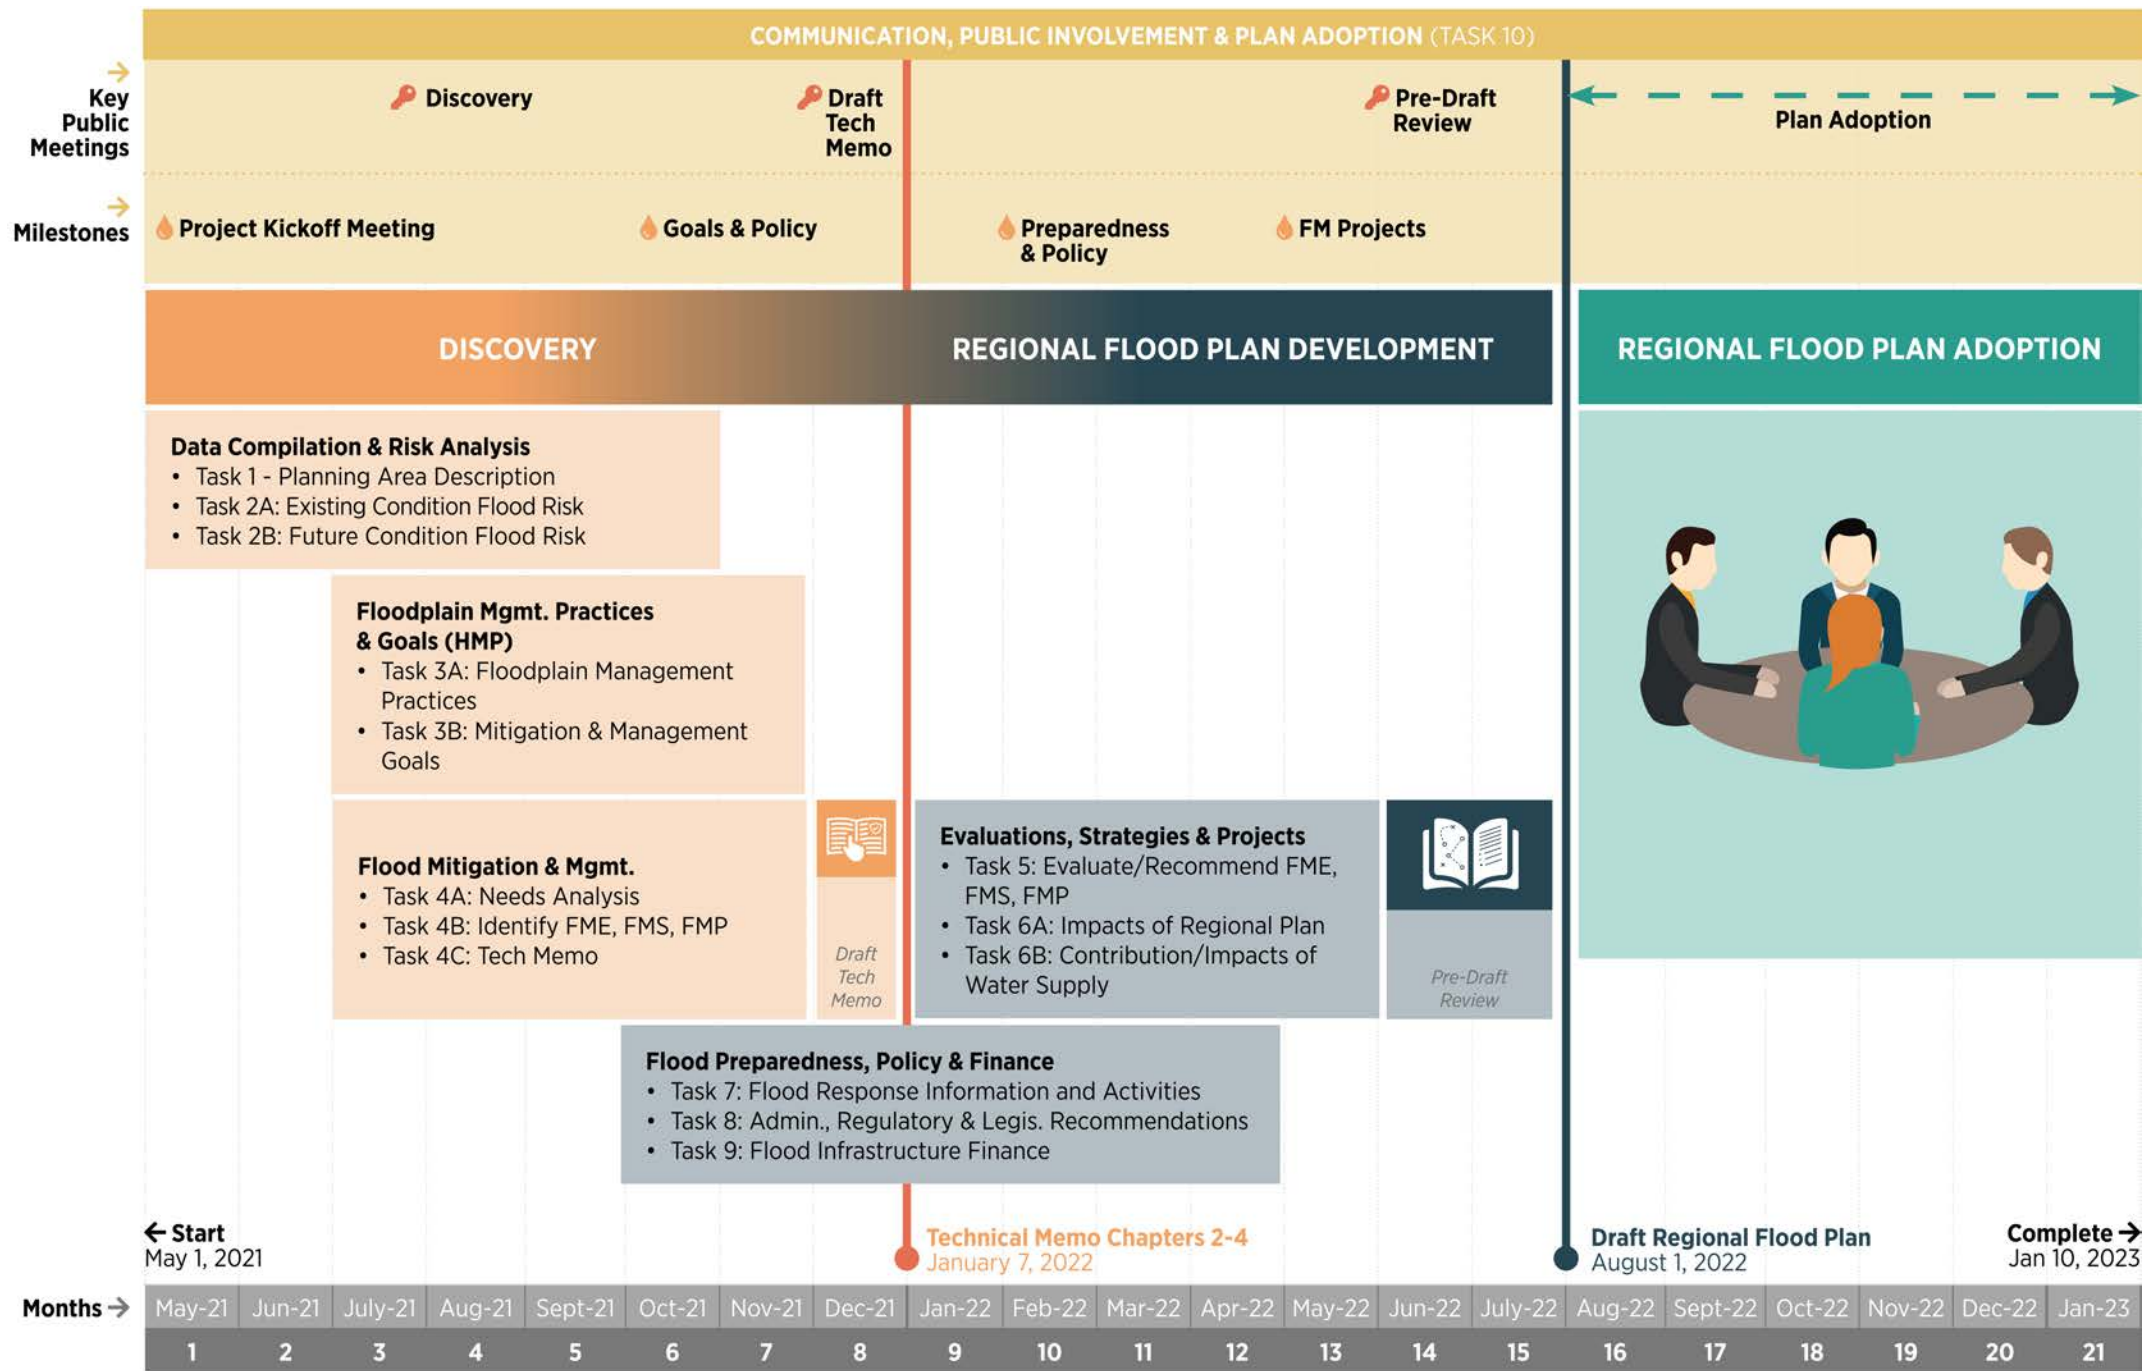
COMMUNICATION, PUBLIC INVOLVEMENT & PLAN ADOPTION (TASK 10)

Key Public Meetings

Discovery

Draft Tech Memo

Pre-Draft Review

Plan Adoption

Milestones

Project Kickoff Meeting

Goals & Policy

Preparedness & Policy

FM Projects

DISCOVERY

REGIONAL FLOOD PLAN DEVELOPMENT

REGIONAL FLOOD PLAN ADOPTION

Data Compilation & Risk Analysis
• Task 1 - Planning Area Description
• Task 2A: Existing Condition Flood Risk
• Task 2B: Future Condition Flood Risk

Floodplain Mgmt. Practices & Goals (HMP)
• Task 3A: Floodplain Management Practices
• Task 3B: Mitigation & Management Goals

Flood Mitigation & Mgmt.
• Task 4A: Needs Analysis
• Task 4B: Identify FME, FMS, FMP
• Task 4C: Tech Memo

Draft Tech Memo

Evaluations, Strategies & Projects
• Task 5: Evaluate/Recommend FME, FMS, FMP
• Task 6A: Impacts of Regional Plan
• Task 6B: Contribution/Impacts of Water Supply

Pre-Draft Review

Flood Preparedness, Policy & Finance
• Task 7: Flood Response Information and Activities
• Task 8: Admin., Regulatory & Legis. Recommendations
• Task 9: Flood Infrastructure Finance

← Start
May 1, 2021

Technical Memo Chapters 2-4
January 7, 2022

Draft Regional Flood Plan
August 1, 2022

Complete →
Jan 10, 2023

| Months → | May-21 | Jun-21 | July-21 | Aug-21 | Sept-21 | Oct-21 | Nov-21 | Dec-21 | Jan-22 | Feb-22 | Mar-22 | Apr-22 | May-22 | Jun-22 | July-22 | Aug-22 | Sept-22 | Oct-22 | Nov-22 | Dec-22 | Jan-23 |
|---|---|---|---|---|---|---|---|---|---|---|---|---|---|---|---|---|---|---|---|---|---|
| | 1 | 2 | 3 | 4 | 5 | 6 | 7 | 8 | 9 | 10 | 11 | 12 | 13 | 14 | 15 | 16 | 17 | 18 | 19 | 20 | 21 |